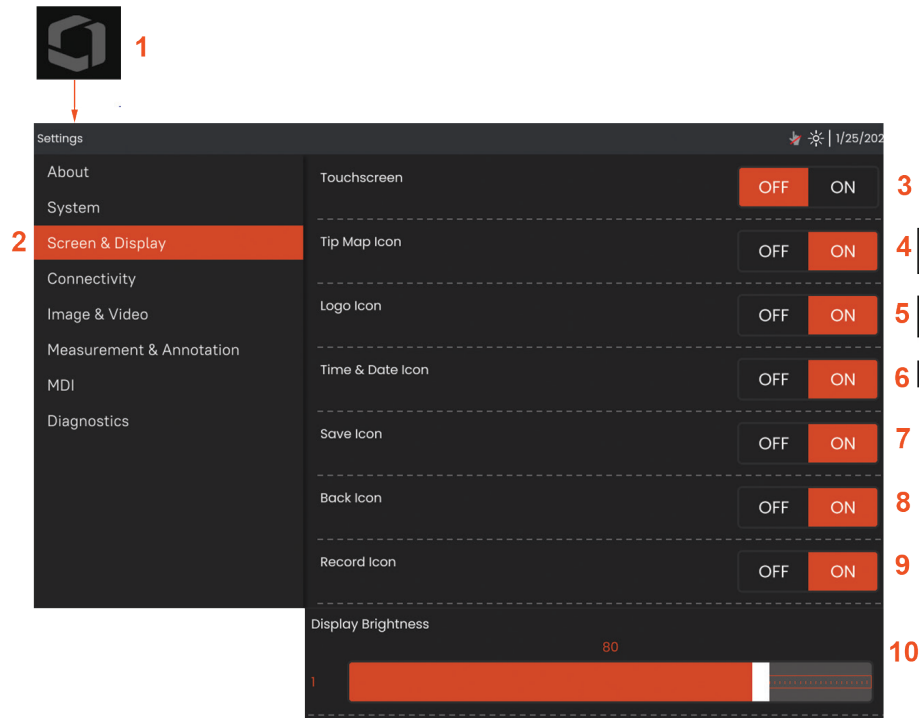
1

Settings 1/25/202

About
System
2 Screen & Display
Connectivity
Image & Video
Measurement & Annotation
MDI
Diagnostics

Touchscreen OFF ON 3

Tip Map Icon OFF ON 4

Logo Icon OFF ON 5

Time & Date Icon OFF ON 6

Save Icon OFF ON 7

Back Icon OFF ON 8

Record Icon OFF ON 9

Display Brightness

80

1 10